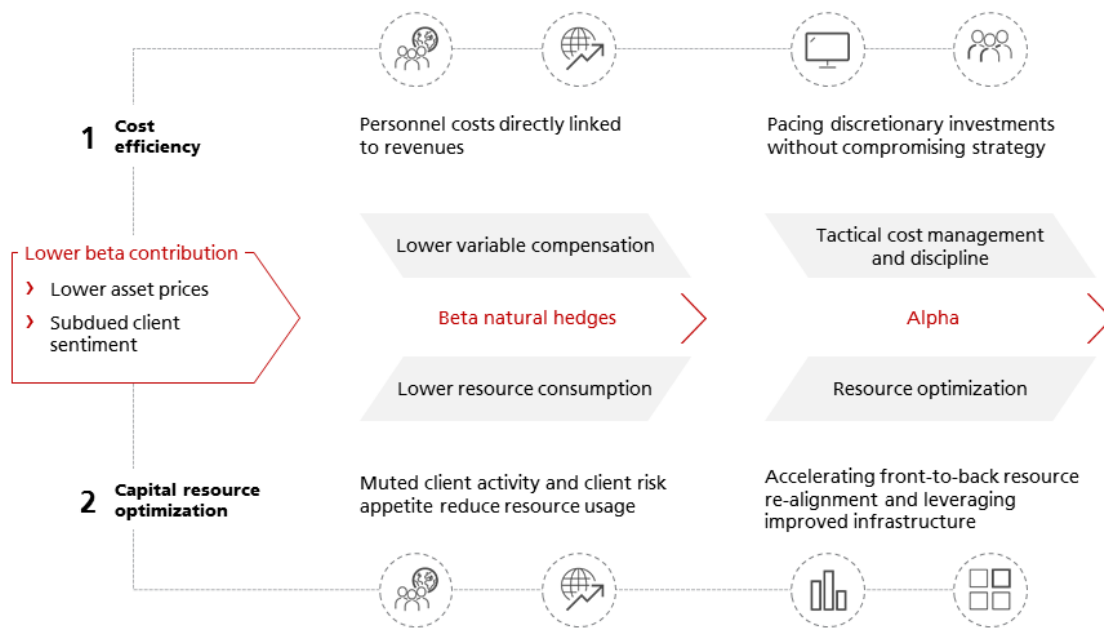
1 Cost efficiency

Personnel costs directly linked to revenues

Pacing discretionary investments without compromising strategy

Lower beta contribution

› Lower asset prices

› Subdued client sentiment

Lower variable compensation

Beta natural hedges

Lower resource consumption

Tactical cost management and discipline

Alpha

Resource optimization

2 Capital resource optimization

Muted client activity and client risk appetite reduce resource usage

Accelerating front-to-back resource re-alignment and leveraging improved infrastructure